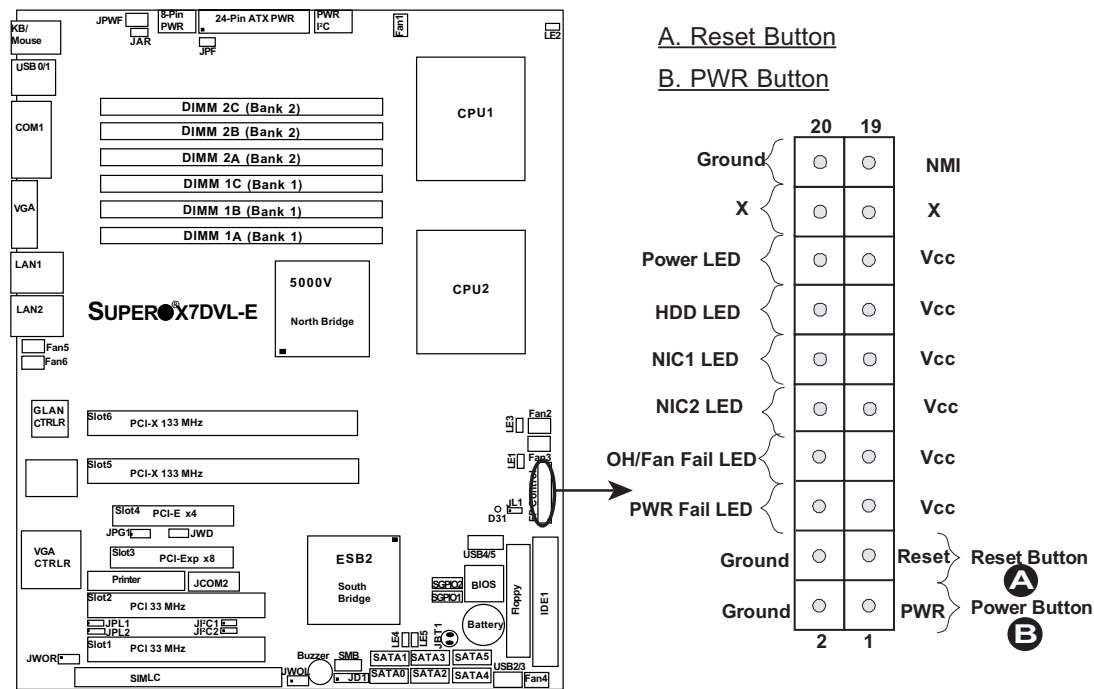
KB/ Mouse
JPWF
8-Pin PWR
24-Pin ATX PWR
PWR I²C
Fan1
LE2
JAR
JPF
USB 0/1
COM1
VGA
LAN1
LAN2
DIMM 2C (Bank 2)
DIMM 2B (Bank 2)
DIMM 2A (Bank 2)
DIMM 1C (Bank 1)
DIMM 1B (Bank 1)
DIMM 1A (Bank 1)
CPU1
CPU2
5000V
North Bridge
SUPER®X7DVL-E
Fan5
Fan6
GLAN CTRLR
Slot6 PCI-X 133 MHz
Slot5 PCI-X 133 MHz
Slot4 PCI-E x4
JPG1
JWD
VGA CTRLR
Slot3 PCI-Exp x8
Printer
JCOM2
Slot2 PCI 33 MHz
JPL1
JPL2
JI²C1
JI²C2
Slot1 PCI 33 MHz
JWOR
SIMLC
JWOL
Buzzer
SMB
JD1
LE4
LE5
JBT1
SATA1
SATA3
SATA5
SATA0
SATA2
SATA4
USB2/3
Fan4
ESB2
South Bridge
USB4/5
SGPIO2
SGPIO1
BIOS
Battery
Floppy
IDE1
LE3
Fan2
LE1
Fan3
JL1
D31
JF1

A. Reset Button
B. PWR Button

20 19
Ground NMI
X X
Power LED Vcc
HDD LED Vcc
NIC1 LED Vcc
NIC2 LED Vcc
OH/Fan Fail LED Vcc
PWR Fail LED Vcc
Ground Reset Reset Button A
Ground PWR Power Button B
2 1